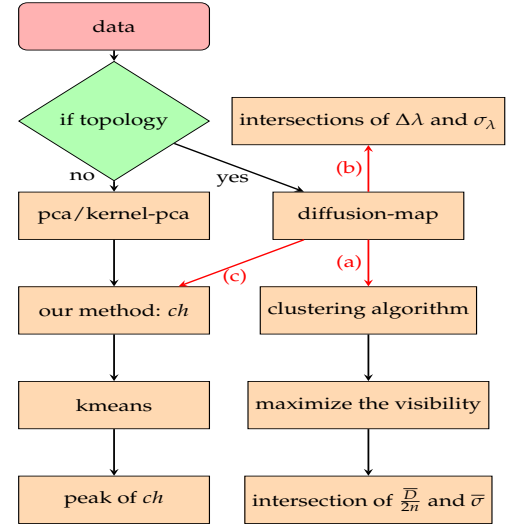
data

if topology

no

yes

intersections of $\Delta\lambda$ and $\sigma_\lambda$

(b)

pca/kernel-pca

diffusion-map

(c)

(a)

our method: *ch*

clustering algorithm

kmeans

maximize the visibility

peak of *ch*

intersection of $\frac{\overline{D}}{2n}$ and $\overline{\sigma}$